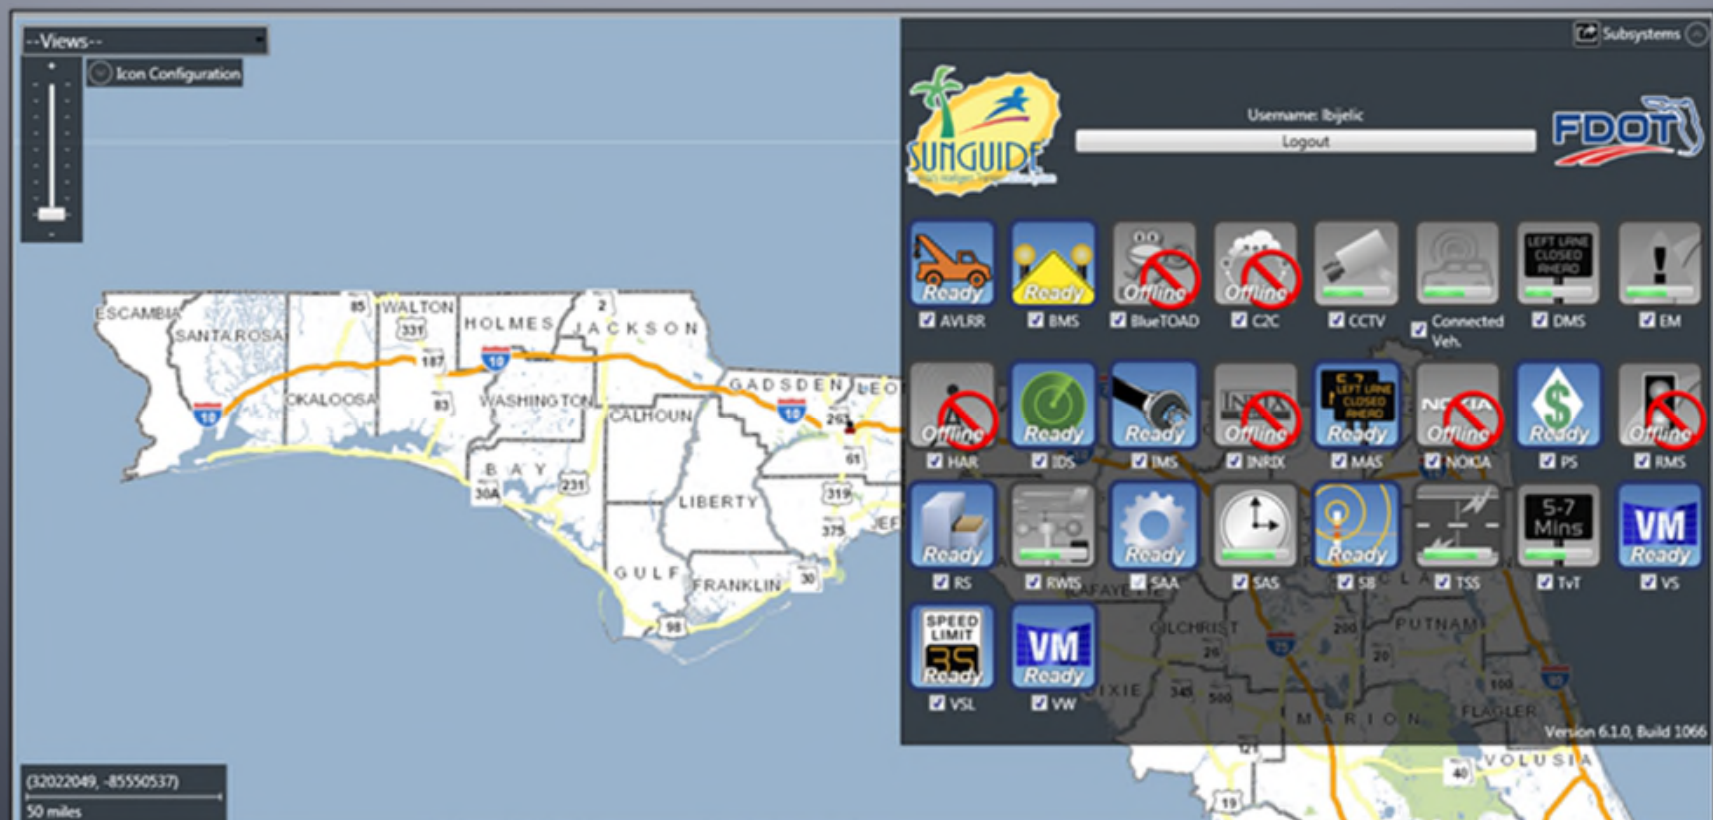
--Views--

Icon Configuration

Subsystems

SUNGUIDE

Username: lbijelic

Logout

FDOT

Ready AVLRR
Ready BMS
Offline BlueTOAD
Offline C2C
CCTV
Connected Veh.
LEFT LANE CLOSED AHEAD DMS
EM

Offline HAR
Ready IDS
Ready IMS
Offline INRIX
LEFT LANE CLOSED AHEAD Ready MAS
Offline NOKIA
Ready PS
Offline RMS

Ready RS
RWIS
Ready SAA
SAS
Ready SB
TSS
5-7 Mins TvT
VM Ready VS

SPEED LIMIT 35 Ready VSL
VM Ready VW

Version 6.1.0, Build 1066

ESCAMBIA
SANTA ROSA
WALTON
HOLMES
JACKSON
OKALOOSA
WASHINGTON
CALHOUN
GADSDEN
LEON
BAY
LIBERTY
GULF
FRANKLIN
LAFAYETTE
GILCHRIST
PUTNAM
DIXIE
MARION
FLAGLER
VOLUSIA
10
85
331
2
187
83
10
10
263
61
231
30A
319
375
30
98
26
20
200
75
345
500
100
95
40
19

(32022049, -85550537)
50 miles